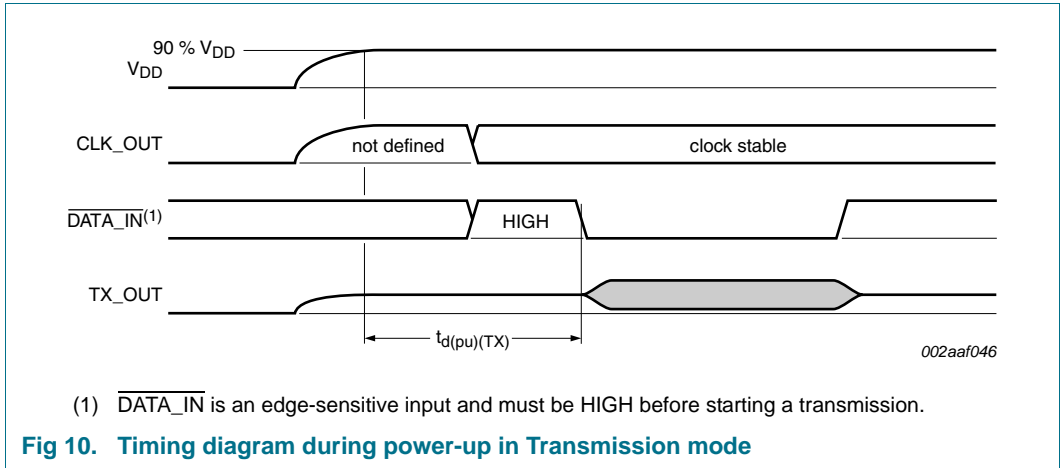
90 % $V_{DD}$
$V_{DD}$

CLK_OUT
not defined
clock stable

$\overline{\text{DATA\_IN}}^{(1)}$
HIGH

TX_OUT

$t_{d(pu)(TX)}$

002aaf046

(1) $\overline{\text{DATA\_IN}}$ is an edge-sensitive input and must be HIGH before starting a transmission.

Fig 10. Timing diagram during power-up in Transmission mode